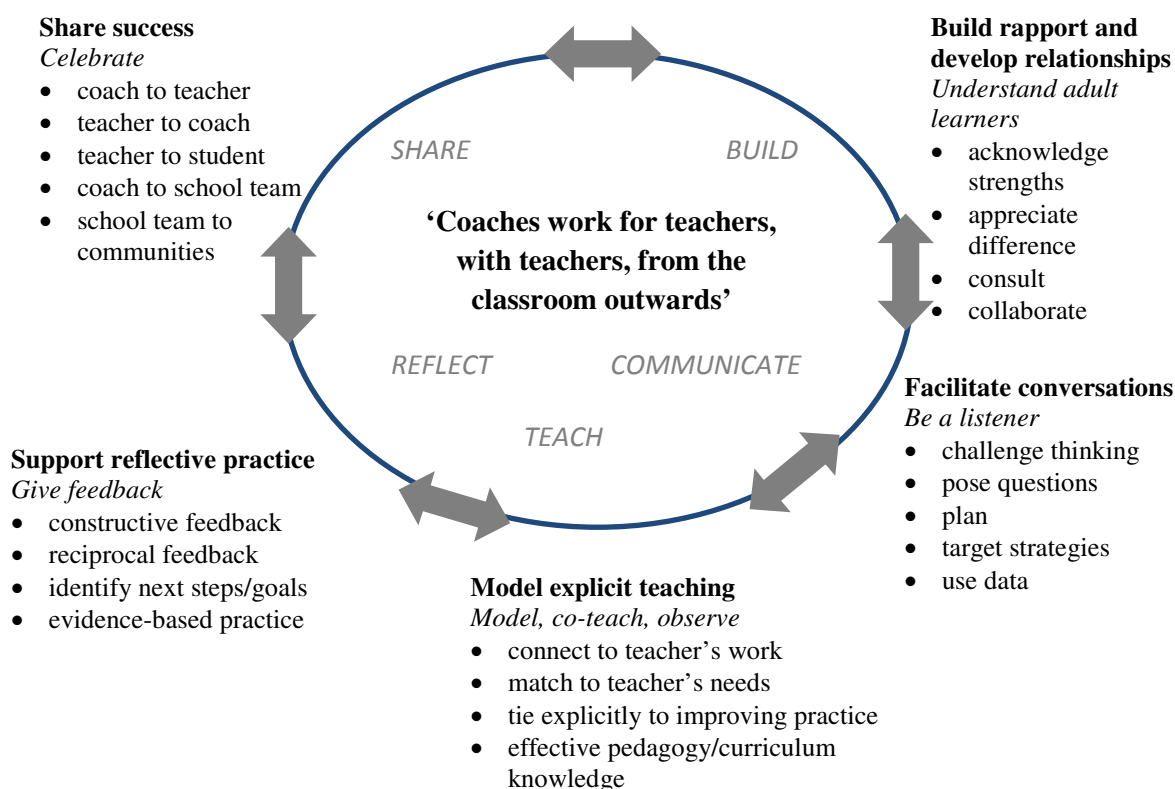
**Share success**
*Celebrate*
- coach to teacher
- teacher to coach
- teacher to student
- coach to school team
- school team to communities

**Build rapport and develop relationships**
*Understand adult learners*
- acknowledge strengths
- appreciate difference
- consult
- collaborate

SHARE

BUILD

**'Coaches work for teachers, with teachers, from the classroom outwards'**

REFLECT

COMMUNICATE

TEACH

**Facilitate conversations**
*Be a listener*
- challenge thinking
- pose questions
- plan
- target strategies
- use data

**Support reflective practice**
*Give feedback*
- constructive feedback
- reciprocal feedback
- identify next steps/goals
- evidence-based practice

**Model explicit teaching**
*Model, co-teach, observe*
- connect to teacher's work
- match to teacher's needs
- tie explicitly to improving practice
- effective pedagogy/curriculum knowledge